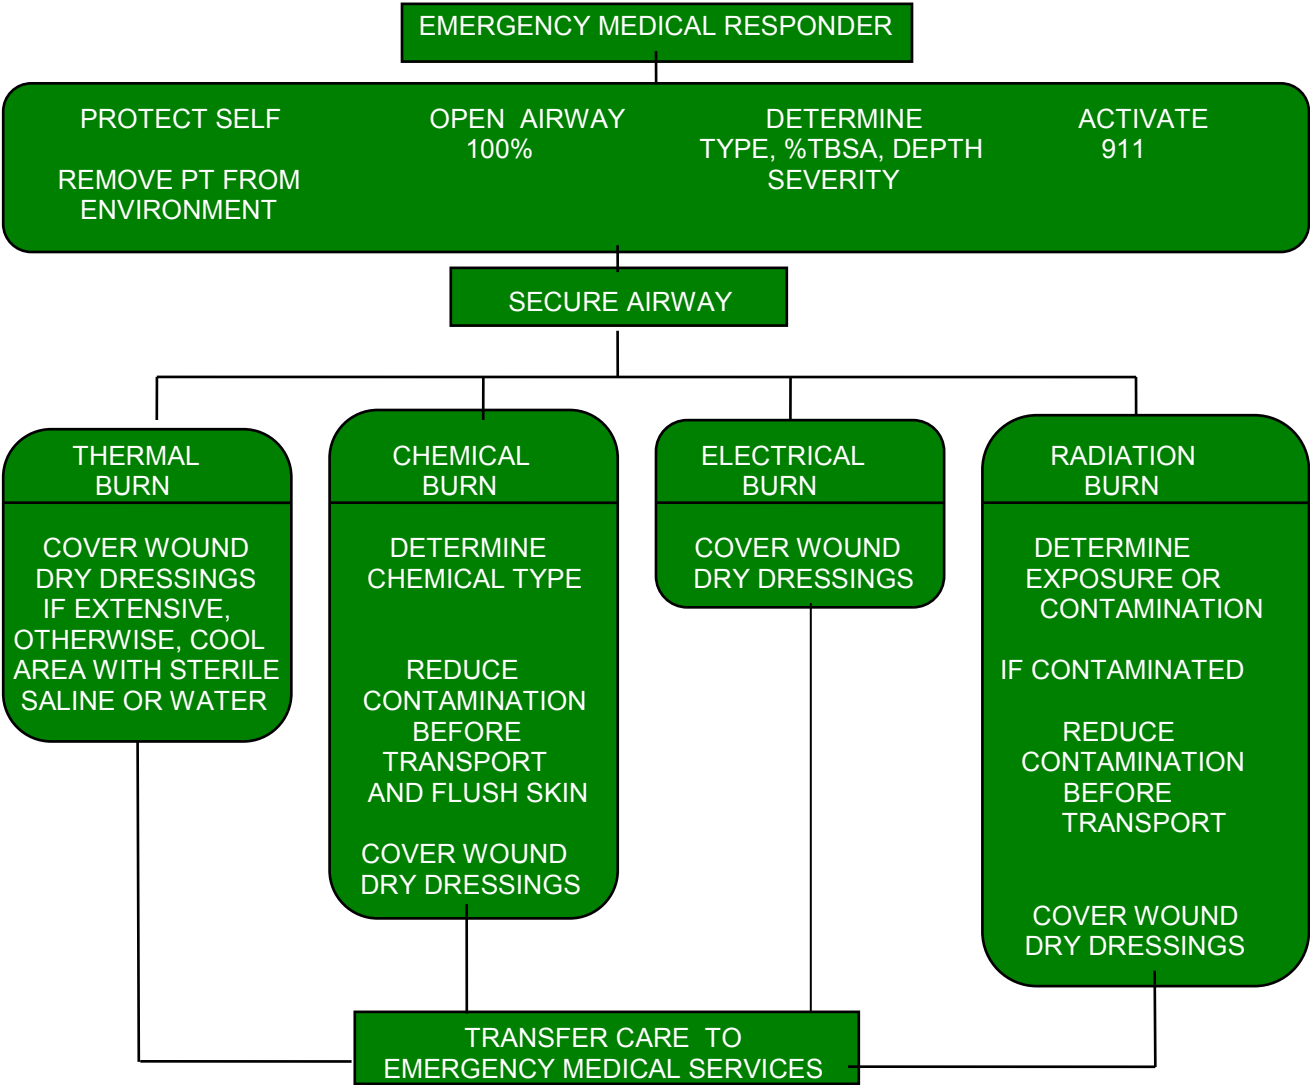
EMERGENCY MEDICAL RESPONDER

PROTECT SELF

REMOVE PT FROM ENVIRONMENT

OPEN AIRWAY 100%

DETERMINE TYPE, %TBSA, DEPTH SEVERITY

ACTIVATE 911

SECURE AIRWAY

THERMAL BURN

COVER WOUND DRY DRESSINGS IF EXTENSIVE, OTHERWISE, COOL AREA WITH STERILE SALINE OR WATER

CHEMICAL BURN

DETERMINE CHEMICAL TYPE

REDUCE CONTAMINATION BEFORE TRANSPORT AND FLUSH SKIN

COVER WOUND DRY DRESSINGS

ELECTRICAL BURN

COVER WOUND DRY DRESSINGS

RADIATION BURN

DETERMINE EXPOSURE OR CONTAMINATION

IF CONTAMINATED

REDUCE CONTAMINATION BEFORE TRANSPORT

COVER WOUND DRY DRESSINGS

TRANSFER CARE TO EMERGENCY MEDICAL SERVICES